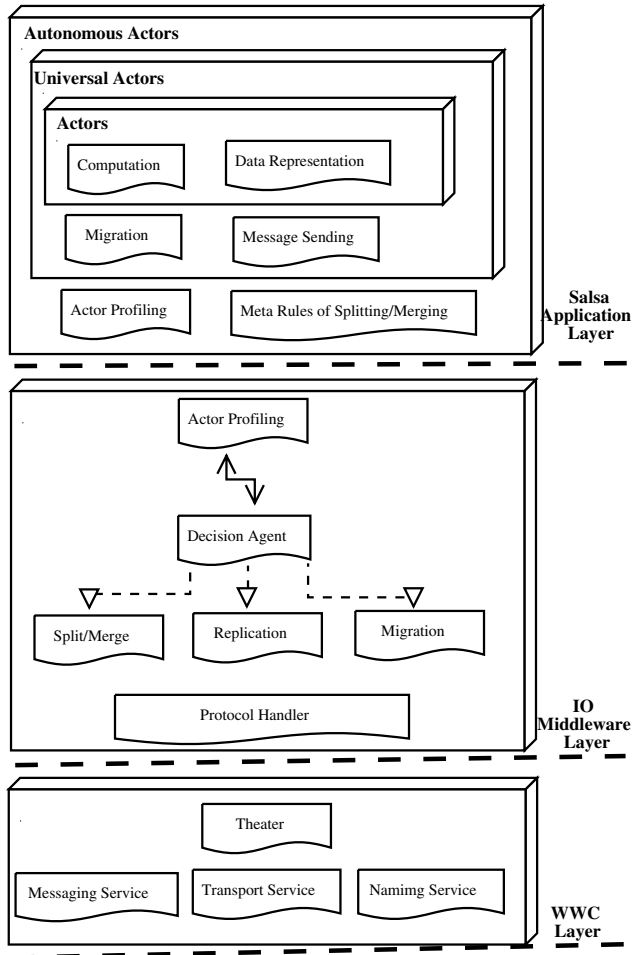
Autonomous Actors

Universal Actors

Actors

Computation

Data Representation

Migration

Message Sending

Actor Profiling

Meta Rules of Splitting/Merging

Salsa Application Layer

Actor Profiling

Decision Agent

Split/Merge

Replication

Migration

Protocol Handler

IO Middleware Layer

Theater

Messaging Service

Transport Service

Namimg Service

WWC Layer